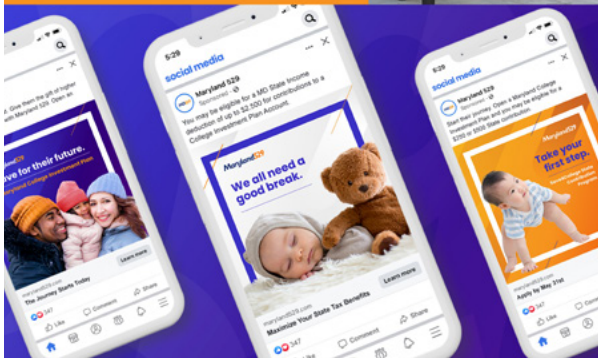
d. Give them the gift of higher with Maryland 529. Open an

ave for their future.

Maryland College Investment Plan

maryland529.com
The Journey Starts Today

Learn more

347

Like

Comment

Share

5:29

social media

Maryland 529
Sponsored

You may be eligible for a MD State Income deduction of up to $2,500 for contributions to a College Investment Plan Account.

Maryland529

We all need a good break.

maryland529.com
Maximize Your State Tax Benefits

Learn more

347

Like

Comment

Share

5:29

social media

Maryland 529
Sponsored

Start their journey. Open a Maryland College Investment Plan and you may be eligible for a $250 or $500 State contribution

Maryland529

Take your first step.

maryland529.com
Apply by May 31st

Learn more

Like

Comment